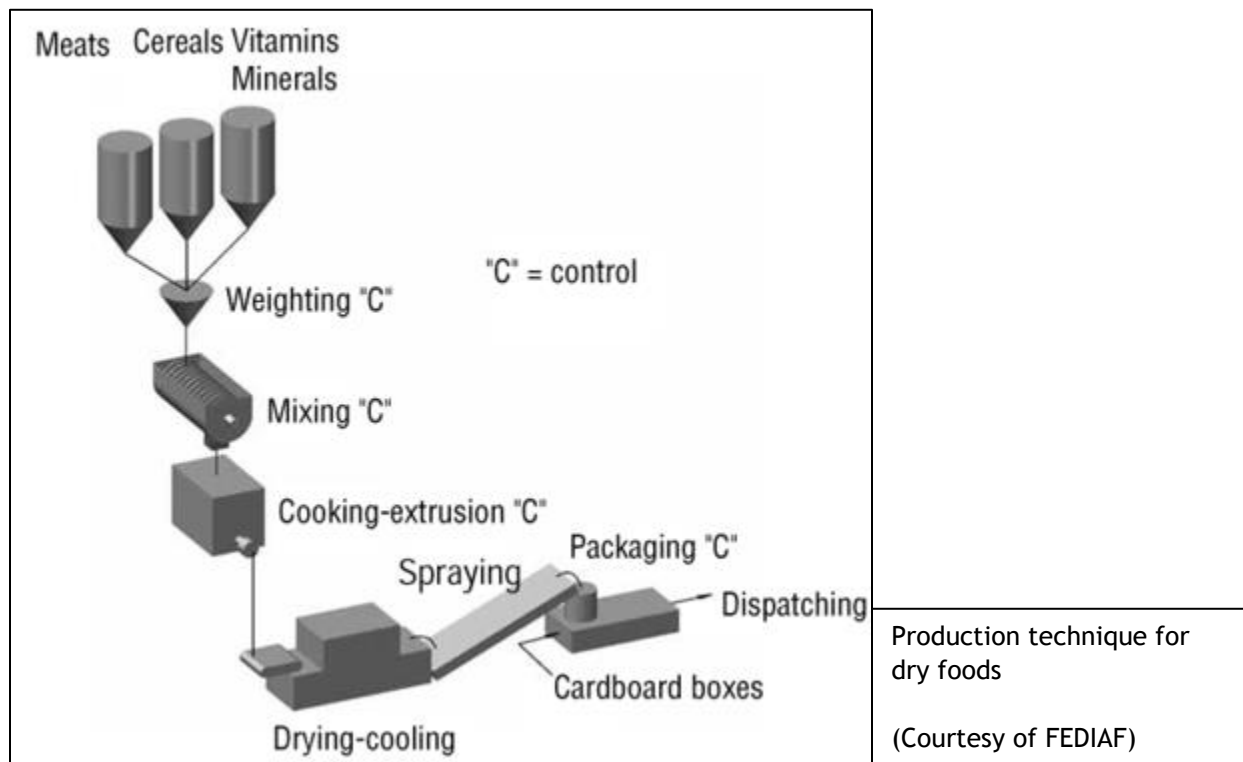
Meats Cereals Vitamins Minerals

"C" = control

Weighting "C"

Mixing "C"

Cooking-extrusion "C"

Spraying

Packaging "C"

Dispatching

Cardboard boxes

Drying-cooling

Production technique for dry foods

(Courtesy of FEDIAF)